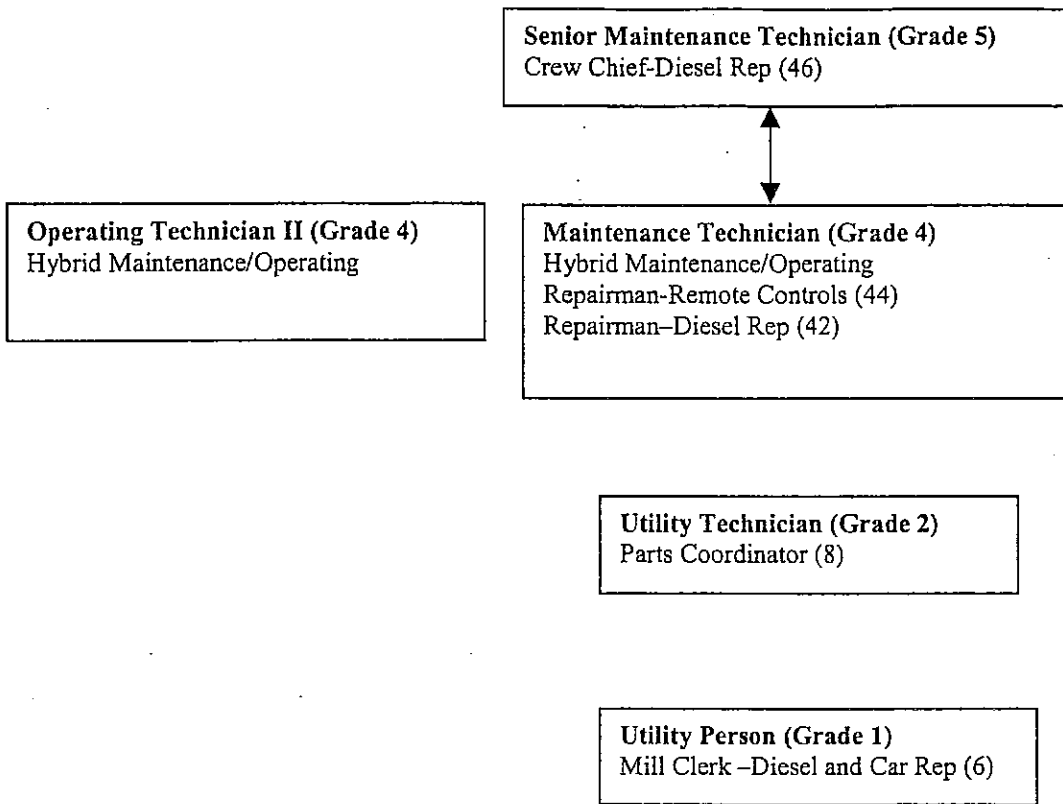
**Senior Maintenance Technician (Grade 5)**
Crew Chief-Diesel Rep (46)

**Operating Technician II (Grade 4)**
Hybrid Maintenance/Operating

**Maintenance Technician (Grade 4)**
Hybrid Maintenance/Operating
Repairman-Remote Controls (44)
Repairman–Diesel Rep (42)

**Utility Technician (Grade 2)**
Parts Coordinator (8)

**Utility Person (Grade 1)**
Mill Clerk –Diesel and Car Rep (6)